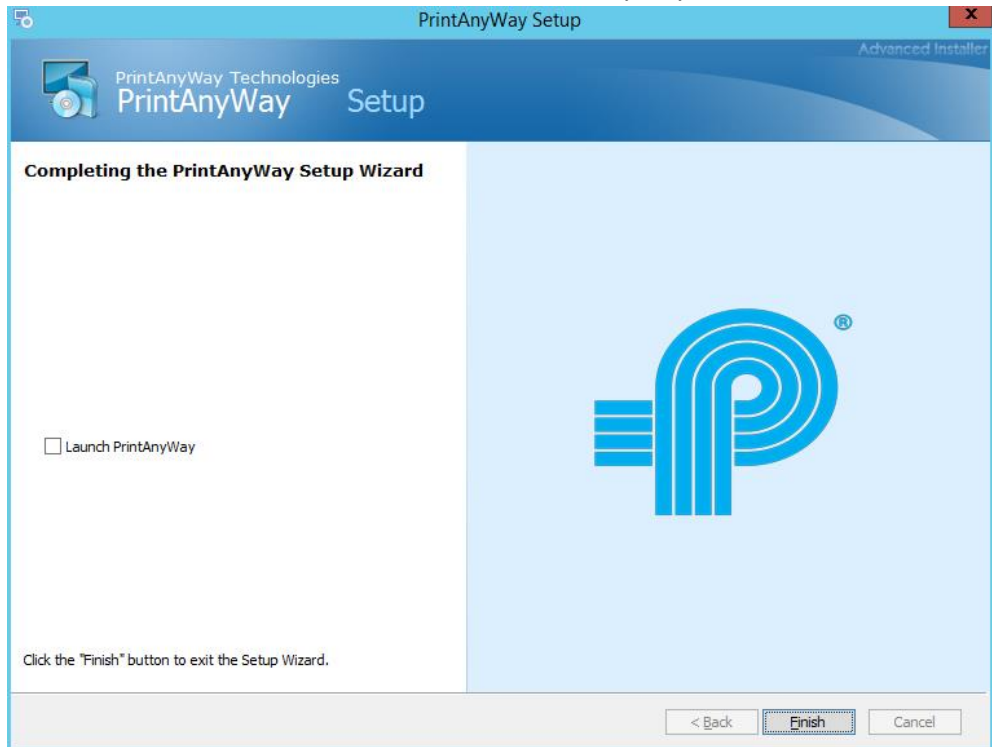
PrintAnyWay Setup

Advanced Installer

PrintAnyWay Technologies
PrintAnyWay Setup

Completing the PrintAnyWay Setup Wizard

Launch PrintAnyWay

Click the "Finish" button to exit the Setup Wizard.

®

< Back
Finish
Cancel